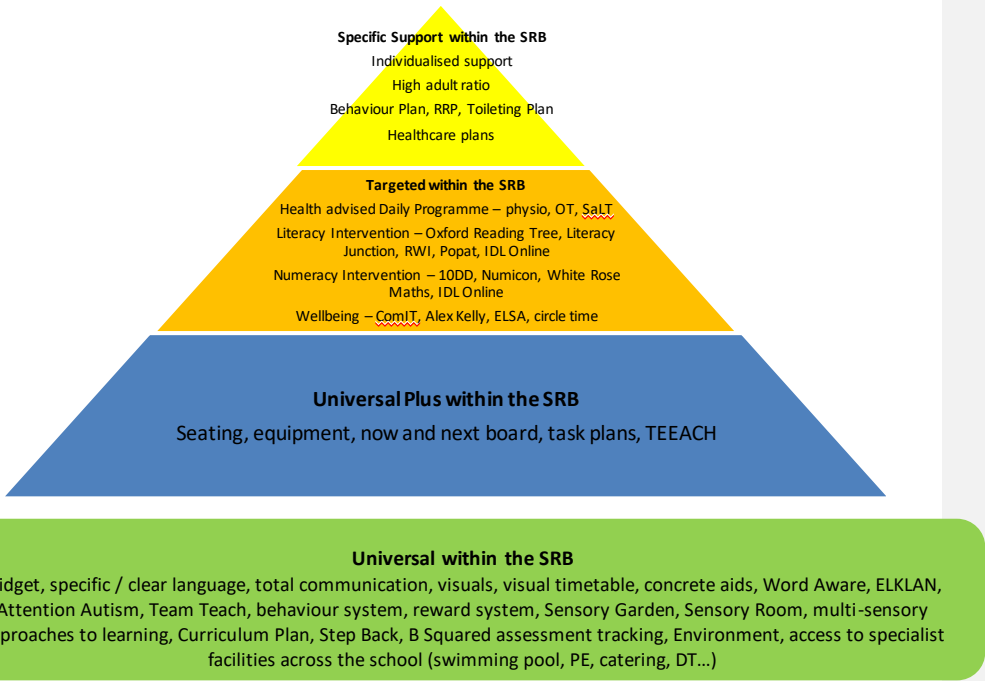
Specific Support within the SRB
Individualised support
High adult ratio
Behaviour Plan, RRP, Toileting Plan
Healthcare plans

Targeted within the SRB
Health advised Daily Programme – physio, OT, SaLT
Literacy Intervention – Oxford Reading Tree, Literacy Junction, RWI, Popat, IDL Online
Numeracy Intervention – 10DD, Numicon, White Rose Maths, IDL Online
Wellbeing – ComIT, Alex Kelly, ELSA, circle time

Universal Plus within the SRB
Seating, equipment, now and next board, task plans, TEEACH

Universal within the SRB
idget, specific / clear language, total communication, visuals, visual timetable, concrete aids, Word Aware, ELKLAN, Attention Autism, Team Teach, behaviour system, reward system, Sensory Garden, Sensory Room, multi-sensory proaches to learning, Curriculum Plan, Step Back, B Squared assessment tracking, Environment, access to specialist facilities across the school (swimming pool, PE, catering, DT…)